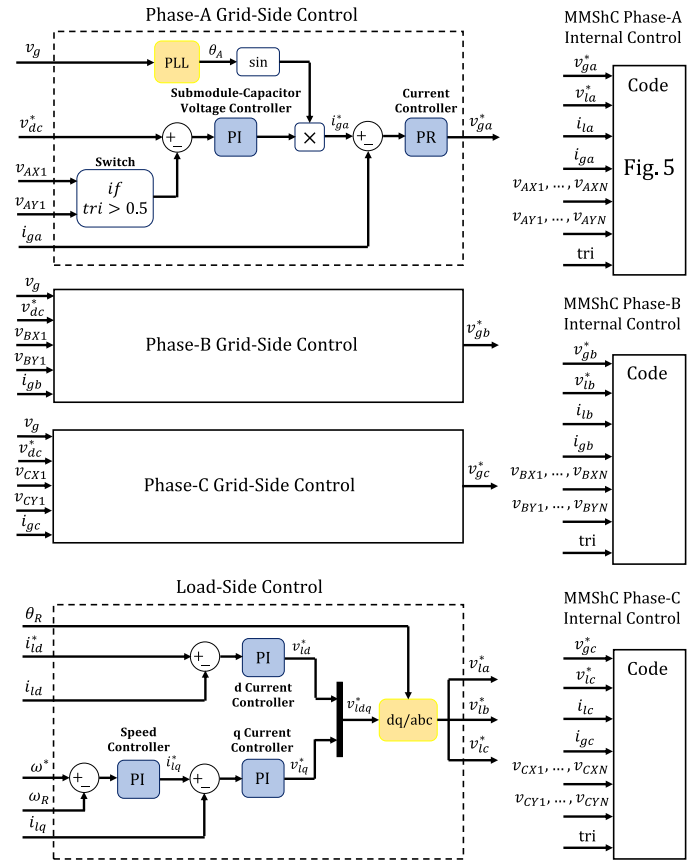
Phase-A Grid-Side Control

$v_g$

PLL

$\theta_A$

sin

Submodule-Capacitor Voltage Controller

Current Controller

$v_{dc}^*$

+

−

PI

×

$i_{ga}^*$

+

−

PR

$v_{ga}^*$

Switch

$v_{AX1}$

$v_{AY1}$

$if$
$tri > 0.5$

$i_{ga}$

MMShC Phase-A Internal Control

$v_{ga}^*$

$v_{la}^*$

$i_{la}$

$i_{ga}$

$v_{AX1}, \dots, v_{AXN}$

$v_{AY1}, \dots, v_{AYN}$

tri

Code

Fig. 5

$v_g$

$v_{dc}^*$

$v_{BX1}$

$v_{BY1}$

$i_{gb}$

Phase-B Grid-Side Control

$v_{gb}^*$

MMShC Phase-B Internal Control

$v_{gb}^*$

$v_{lb}^*$

$i_{lb}$

$i_{gb}$

$v_{BX1}, \dots, v_{BXN}$

$v_{BY1}, \dots, v_{BYN}$

tri

Code

$v_g$

$v_{dc}^*$

$v_{CX1}$

$v_{CY1}$

$i_{gc}$

Phase-C Grid-Side Control

$v_{gc}^*$

Load-Side Control

$\theta_R$

$i_{ld}^*$

+

−

PI

$v_{ld}^*$

$i_{ld}$

d Current Controller

$v_{ldq}^*$

dq/abc

$v_{la}^*$

$v_{lb}^*$

$v_{lc}^*$

Speed Controller

q Current Controller

$\omega^*$

+

−

PI

$i_{lq}^*$

+

−

PI

$v_{lq}^*$

$\omega_R$

$i_{lq}$

MMShC Phase-C Internal Control

$v_{gc}^*$

$v_{lc}^*$

$i_{lc}$

$i_{gc}$

$v_{CX1}, \dots, v_{CXN}$

$v_{CY1}, \dots, v_{CYN}$

tri

Code